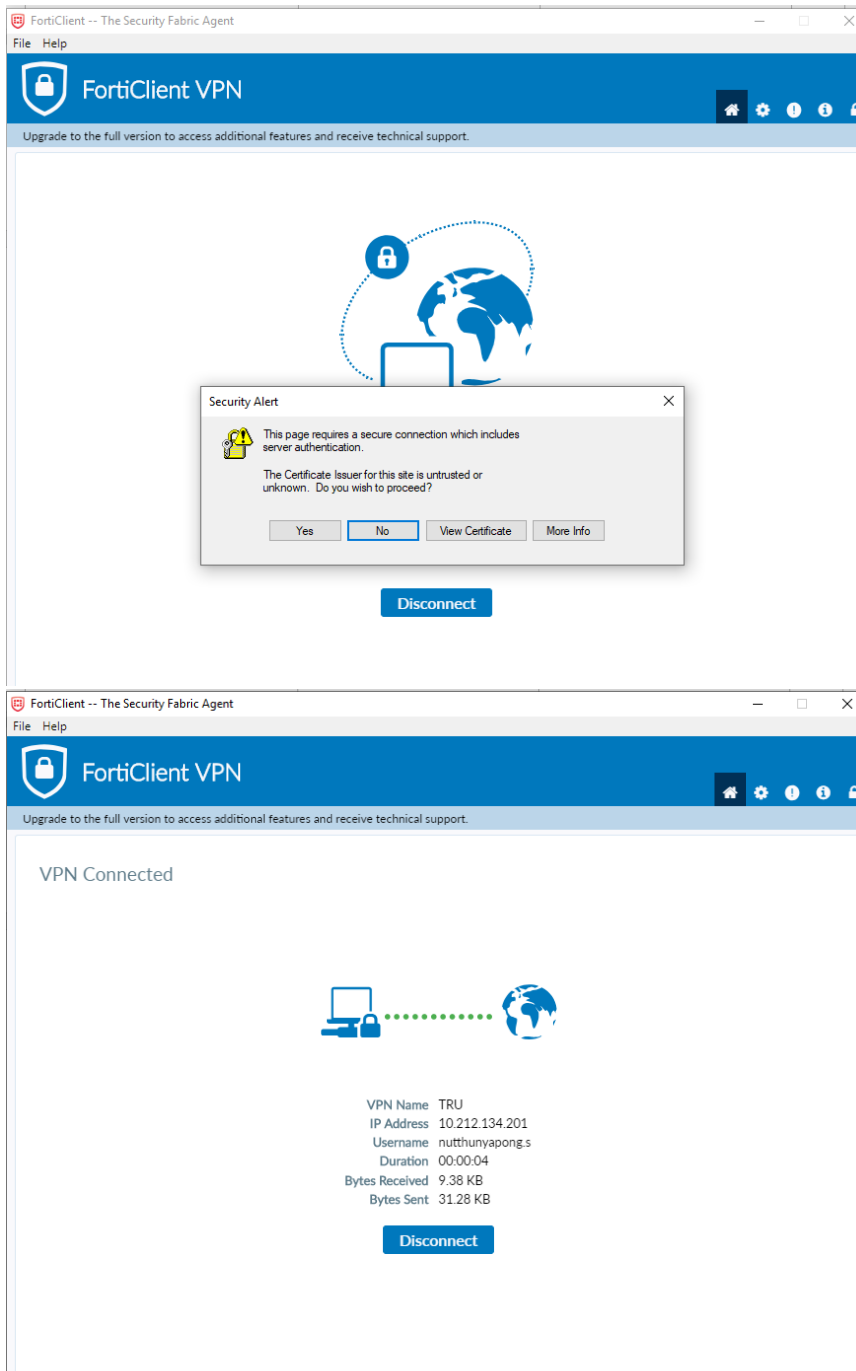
FortiClient -- The Security Fabric Agent

File Help

FortiClient VPN

Upgrade to the full version to access additional features and receive technical support.

Security Alert

This page requires a secure connection which includes server authentication.

The Certificate Issuer for this site is untrusted or unknown. Do you wish to proceed?

Yes No View Certificate More Info

Disconnect

FortiClient -- The Security Fabric Agent

File Help

FortiClient VPN

Upgrade to the full version to access additional features and receive technical support.

VPN Connected

VPN Name TRU
IP Address 10.212.134.201
Username nutthunyapong.s
Duration 00:00:04
Bytes Received 9.38 KB
Bytes Sent 31.28 KB

Disconnect